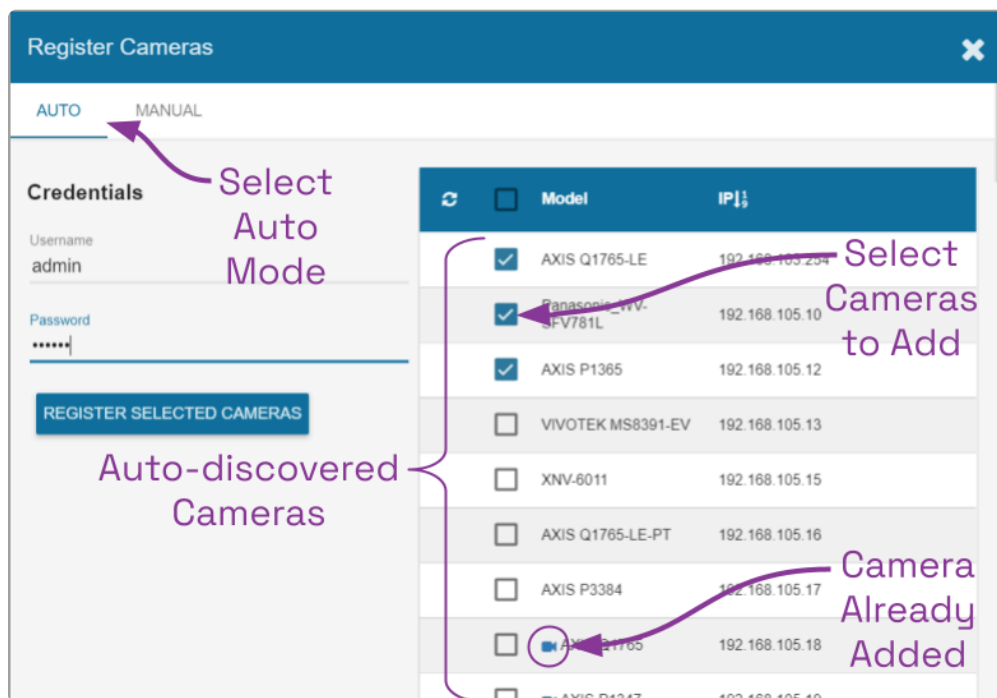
Register Cameras

AUTO MANUAL

Select Auto Mode

Credentials

Username
admin

Password
••••••

REGISTER SELECTED CAMERAS

Auto-discovered Cameras

| | Model | IP |
|---|---|---|
| ☑ | AXIS Q1765-LE | 192.168.105.254 |
| ☑ | Panasonic_WV-SFV781L | 192.168.105.10 |
| ☑ | AXIS P1365 | 192.168.105.12 |
| ☐ | VIVOTEK MS8391-EV | 192.168.105.13 |
| ☐ | XNV-6011 | 192.168.105.15 |
| ☐ | AXIS Q1765-LE-PT | 192.168.105.16 |
| ☐ | AXIS P3384 | 192.168.105.17 |
| ☐ | AXIS Q1765 | 192.168.105.18 |
| ☐ | AXIS P1347 | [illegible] |

Select Cameras to Add

Camera Already Added